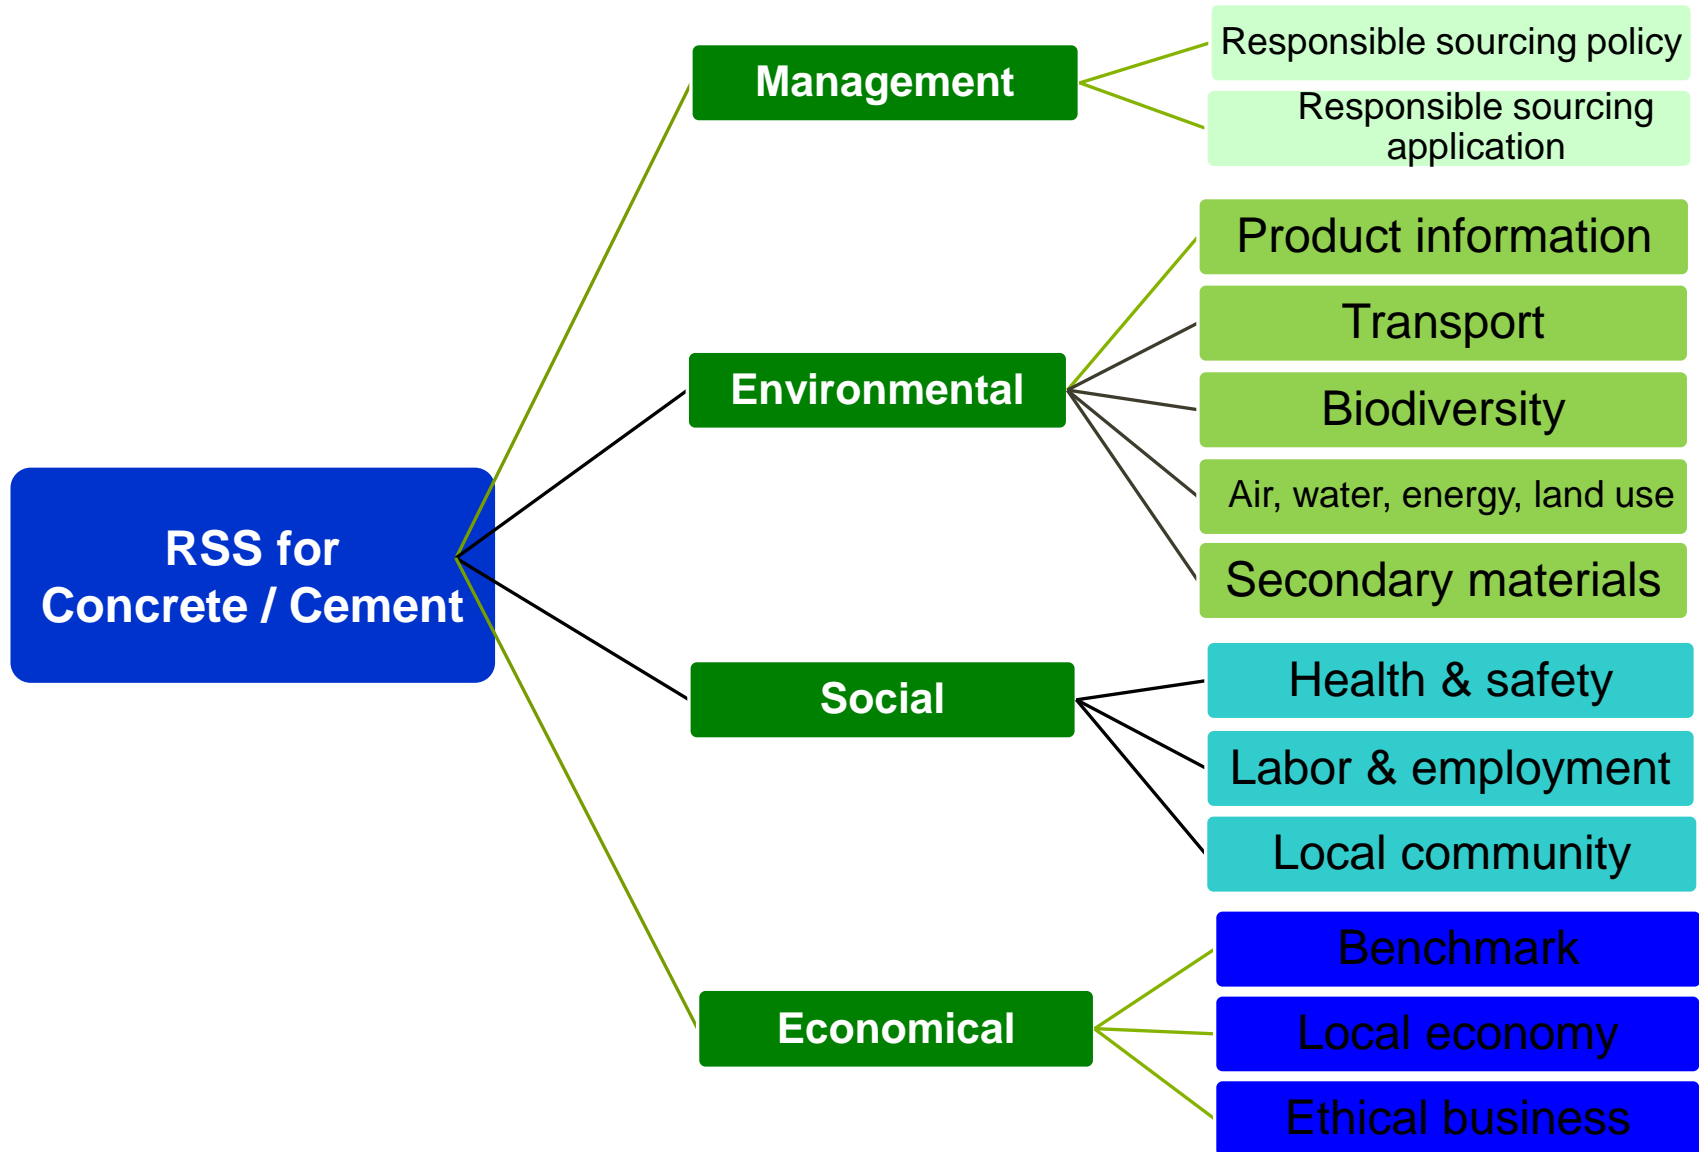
RSS for Concrete / Cement

Management

Responsible sourcing policy

Responsible sourcing application

Environmental

Product information

Transport

Biodiversity

Air, water, energy, land use

Secondary materials

Social

Health & safety

Labor & employment

Local community

Economical

Benchmark

Local economy

Ethical business